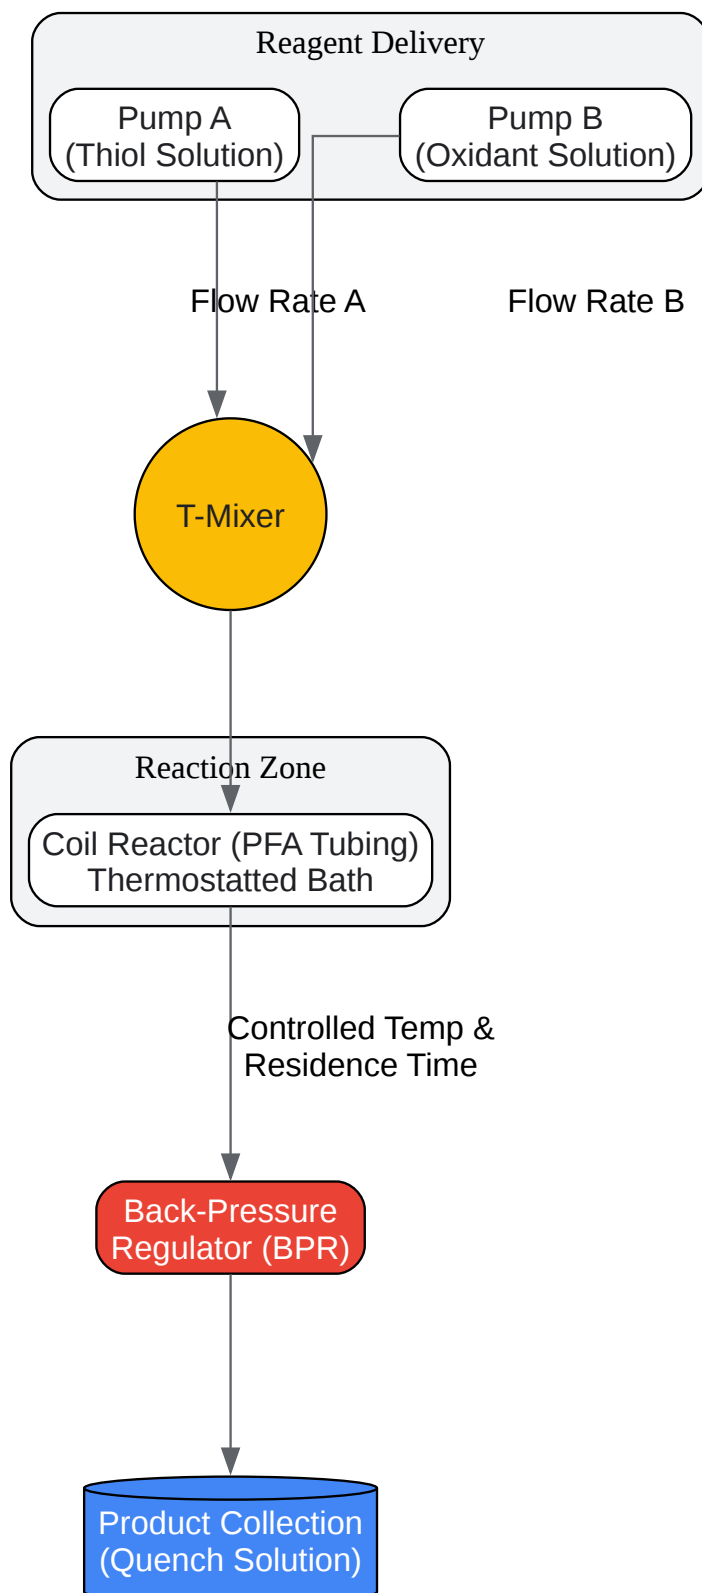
Reagent Delivery

Pump A
(Thiol Solution)

Pump B
(Oxidant Solution)

Flow Rate A

Flow Rate B

T-Mixer

Reaction Zone

Coil Reactor (PFA Tubing)
Thermostatted Bath

Controlled Temp &
Residence Time

Back-Pressure
Regulator (BPR)

Product Collection
(Quench Solution)